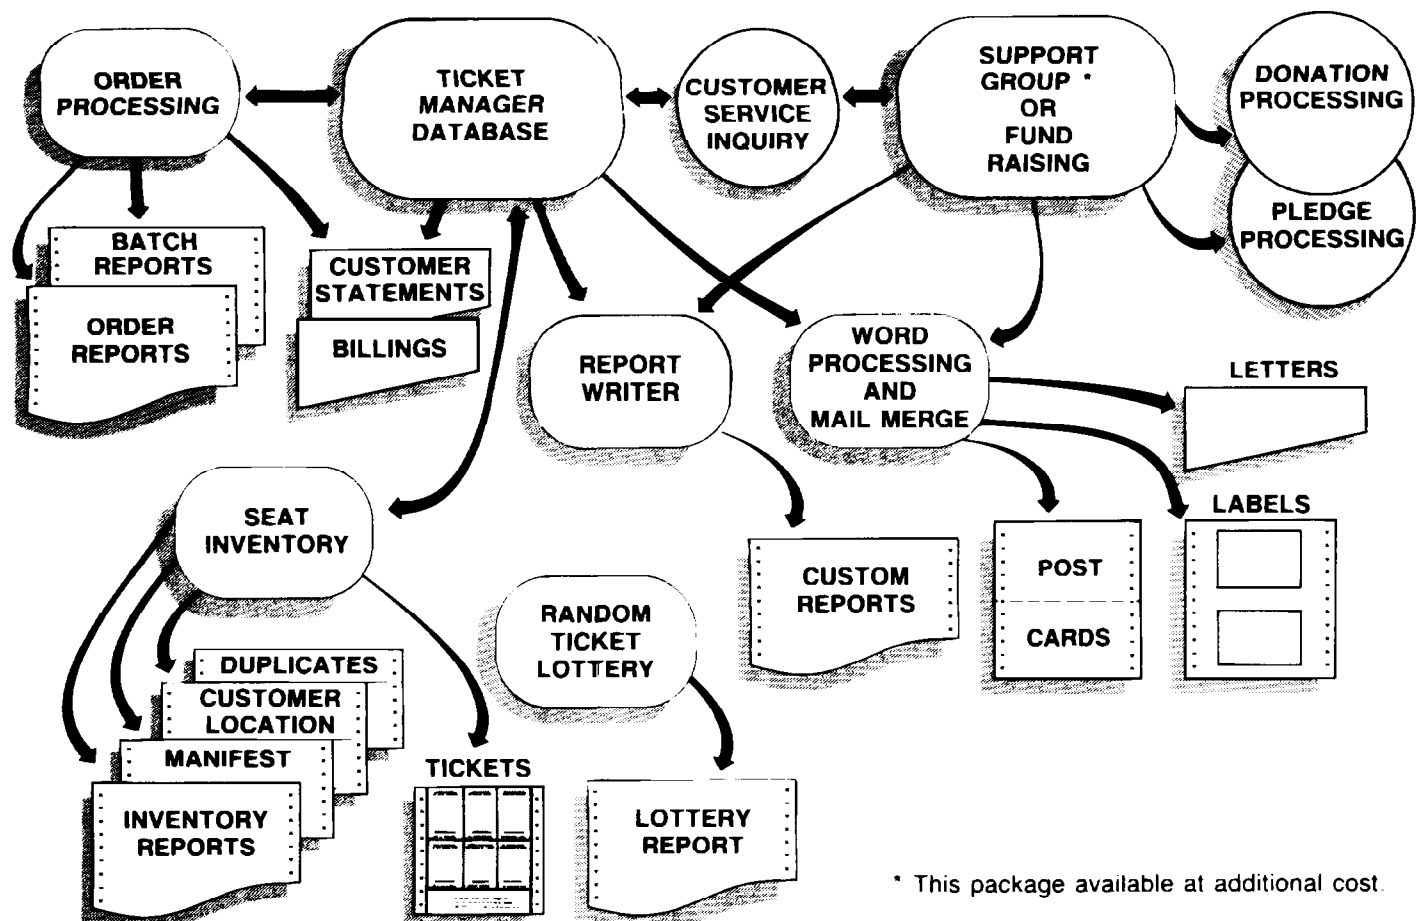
ORDER PROCESSING

TICKET MANAGER DATABASE

CUSTOMER SERVICE INQUIRY

SUPPORT GROUP * OR FUND RAISING

DONATION PROCESSING

PLEDGE PROCESSING

BATCH REPORTS

ORDER REPORTS

CUSTOMER STATEMENTS

BILLINGS

REPORT WRITER

WORD PROCESSING AND MAIL MERGE

LETTERS

SEAT INVENTORY

CUSTOM REPORTS

POST

CARDS

LABELS

RANDOM TICKET LOTTERY

DUPLICATES

CUSTOMER LOCATION

MANIFEST

INVENTORY REPORTS

TICKETS

LOTTERY REPORT

* This package available at additional cost.